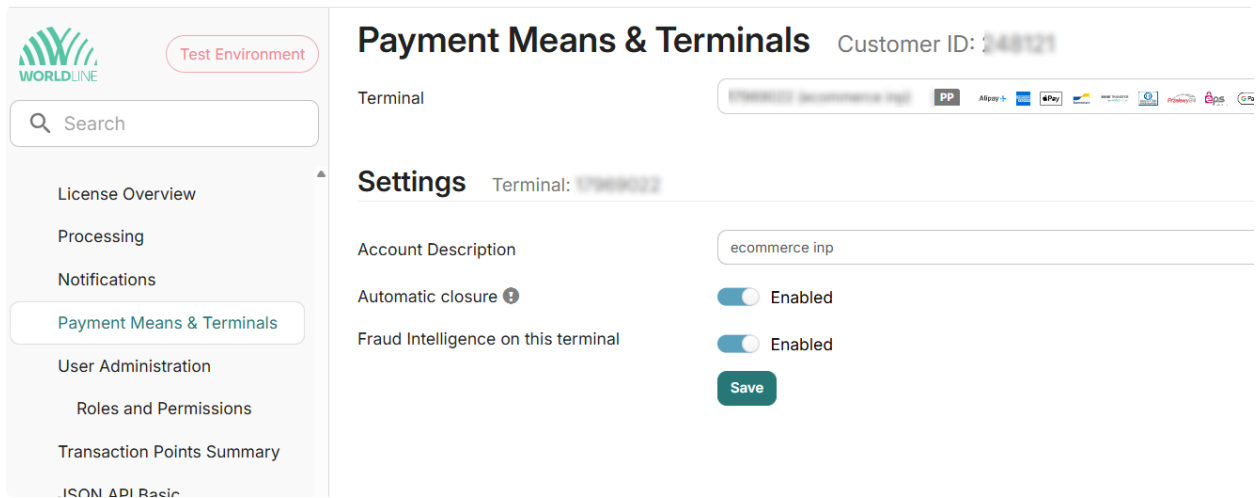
WORLDLINE

Test Environment

Search

License Overview

Processing

Notifications

Payment Means & Terminals

User Administration

Roles and Permissions

Transaction Points Summary

JSON API Basic

Payment Means & Terminals Customer ID: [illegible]

Terminal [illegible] PP Alipay+ Pay eps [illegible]

Settings Terminal: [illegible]

Account Description ecommerce inp

Automatic closure Enabled

Fraud Intelligence on this terminal Enabled

Save